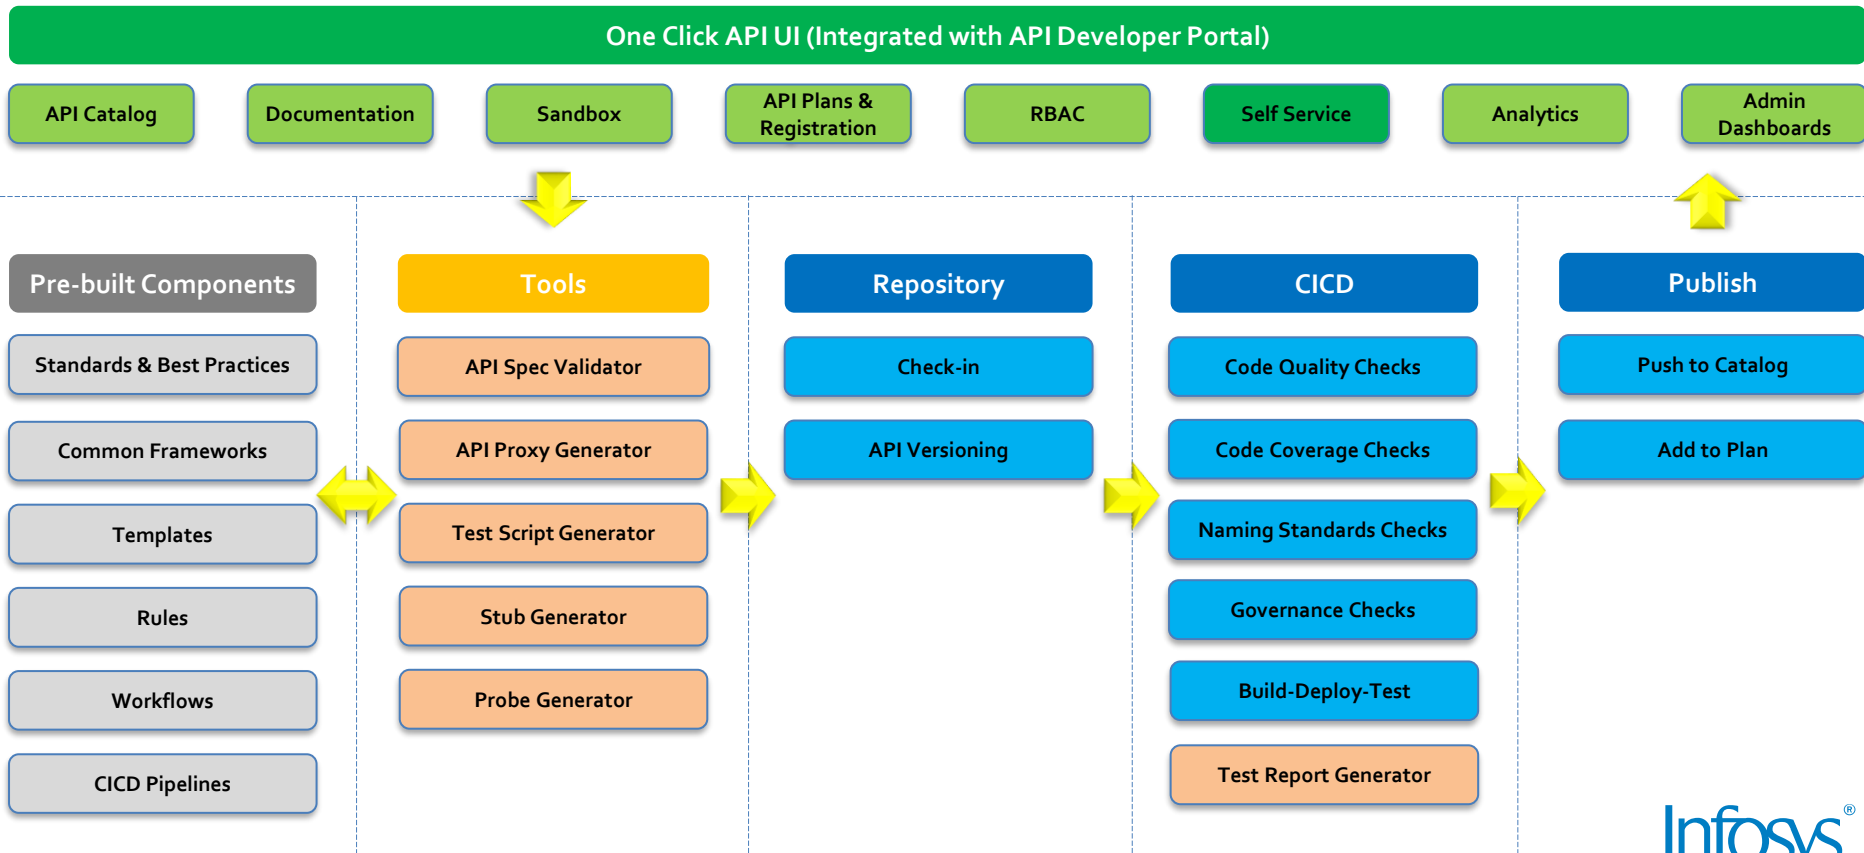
One Click API UI (Integrated with API Developer Portal)

API Catalog

Documentation

Sandbox

API Plans & Registration

RBAC

Self Service

Analytics

Admin Dashboards

Pre-built Components

Standards & Best Practices

Common Frameworks

Templates

Rules

Workflows

CICD Pipelines

Tools

API Spec Validator

API Proxy Generator

Test Script Generator

Stub Generator

Probe Generator

Repository

Check-in

API Versioning

CICD

Code Quality Checks

Code Coverage Checks

Naming Standards Checks

Governance Checks

Build-Deploy-Test

Test Report Generator

Publish

Push to Catalog

Add to Plan

Infosys®